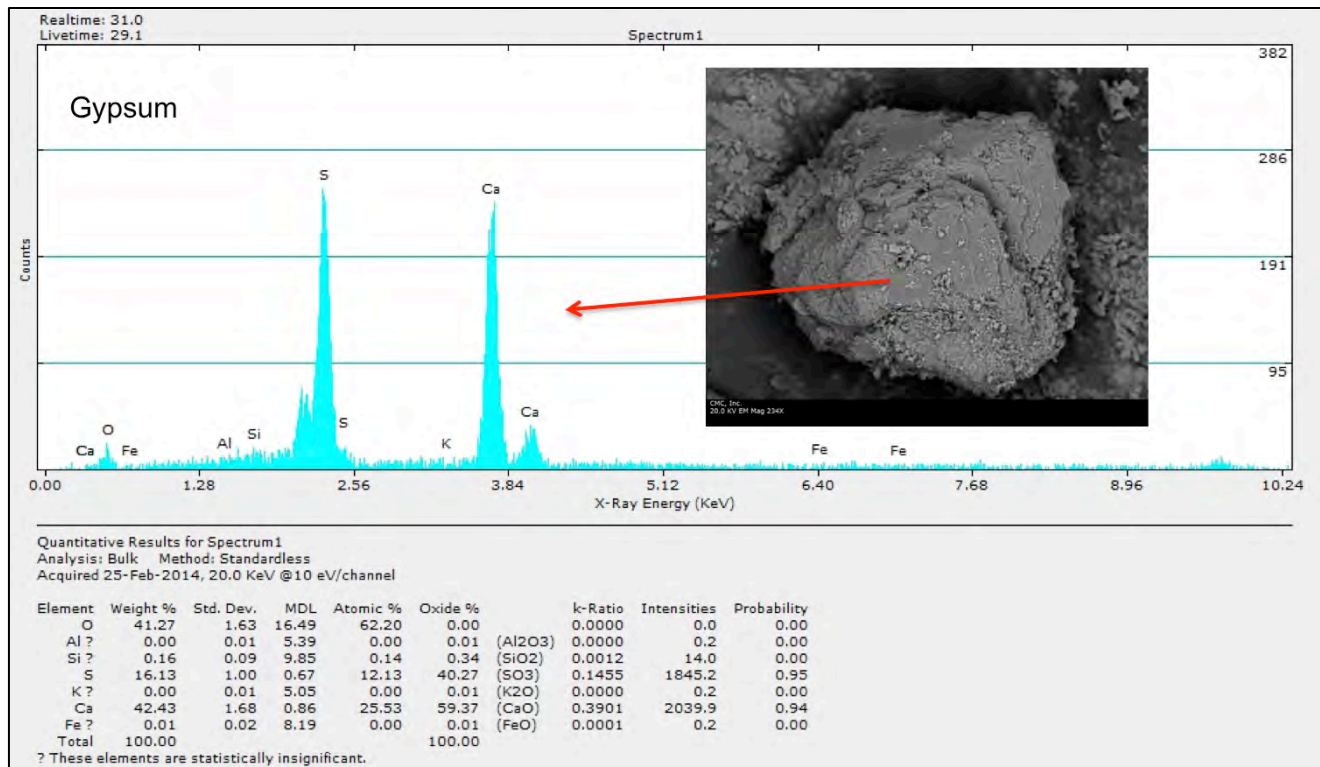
Realtime: 31.0
Livetime: 29.1

Spectrum1

382

286

191

95

Gypsum

Counts

S

Ca

O

Ca

Fe

Al

Si

S

K

Ca

Fe

Fe

CMC, Inc.
20.0 KV EM Mag 234X

0.00 1.28 2.56 3.84 5.12 6.40 7.68 8.96 10.24

X-Ray Energy (KeV)

Quantitative Results for Spectrum1
Analysis: Bulk Method: Standardless
Acquired 25-Feb-2014, 20.0 KeV @10 eV/channel

| Element | Weight % | Std. Dev. | MDL | Atomic % | Oxide % | | k-Ratio | Intensities | Probability |
|---|---|---|---|---|---|---|---|---|---|
| O | 41.27 | 1.63 | 16.49 | 62.20 | 0.00 | | 0.0000 | 0.0 | 0.00 |
| Al ? | 0.00 | 0.01 | 5.39 | 0.00 | 0.01 | (Al2O3) | 0.0000 | 0.2 | 0.00 |
| Si ? | 0.16 | 0.09 | 9.85 | 0.14 | 0.34 | (SiO2) | 0.0012 | 14.0 | 0.00 |
| S | 16.13 | 1.00 | 0.67 | 12.13 | 40.27 | (SO3) | 0.1455 | 1845.2 | 0.95 |
| K ? | 0.00 | 0.01 | 5.05 | 0.00 | 0.01 | (K2O) | 0.0000 | 0.2 | 0.00 |
| Ca | 42.43 | 1.68 | 0.86 | 25.53 | 59.37 | (CaO) | 0.3901 | 2039.9 | 0.94 |
| Fe ? | 0.01 | 0.02 | 8.19 | 0.00 | 0.01 | (FeO) | 0.0001 | 0.2 | 0.00 |
| Total | 100.00 | | | | 100.00 | | | | |

? These elements are statistically insignificant.